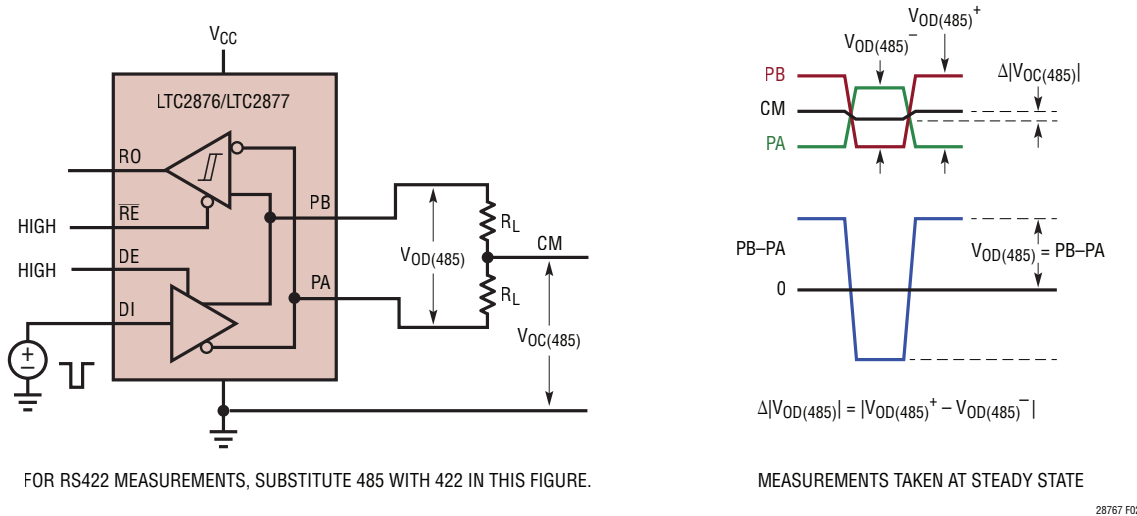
$V_{CC}$

LTC2876/LTC2877

RO

HIGH $\overline{RE}$

HIGH DE

DI

PB

PA

$R_L$

$R_L$

$V_{OD(485)}$

CM

$V_{OC(485)}$

FOR RS422 MEASUREMENTS, SUBSTITUTE 485 WITH 422 IN THIS FIGURE.

$V_{OD(485)}^+$

$V_{OD(485)}^-$

PB

CM

PA

$\Delta|V_{OC(485)}|$

PB–PA

0

$V_{OD(485)}$ = PB–PA

$\Delta|V_{OD(485)}| = |V_{OD(485)}^+ - V_{OD(485)}^-|$

MEASUREMENTS TAKEN AT STEADY STATE

28767 F0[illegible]